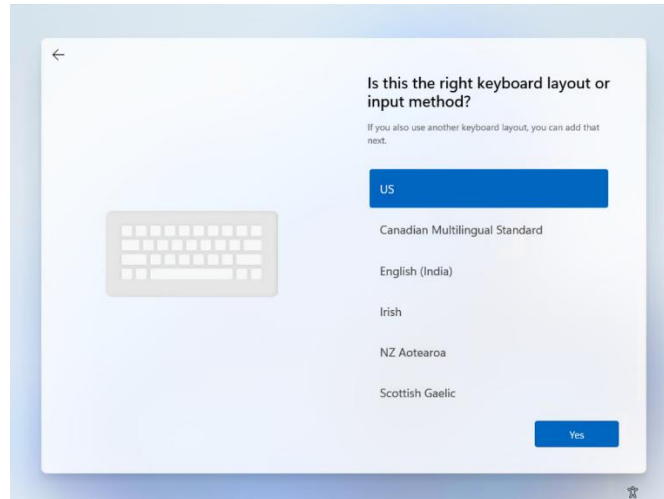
Is this the right keyboard layout or input method?

If you also use another keyboard layout, you can add that next.

US

Canadian Multilingual Standard

English (India)

Irish

NZ Aotearoa

Scottish Gaelic

Yes